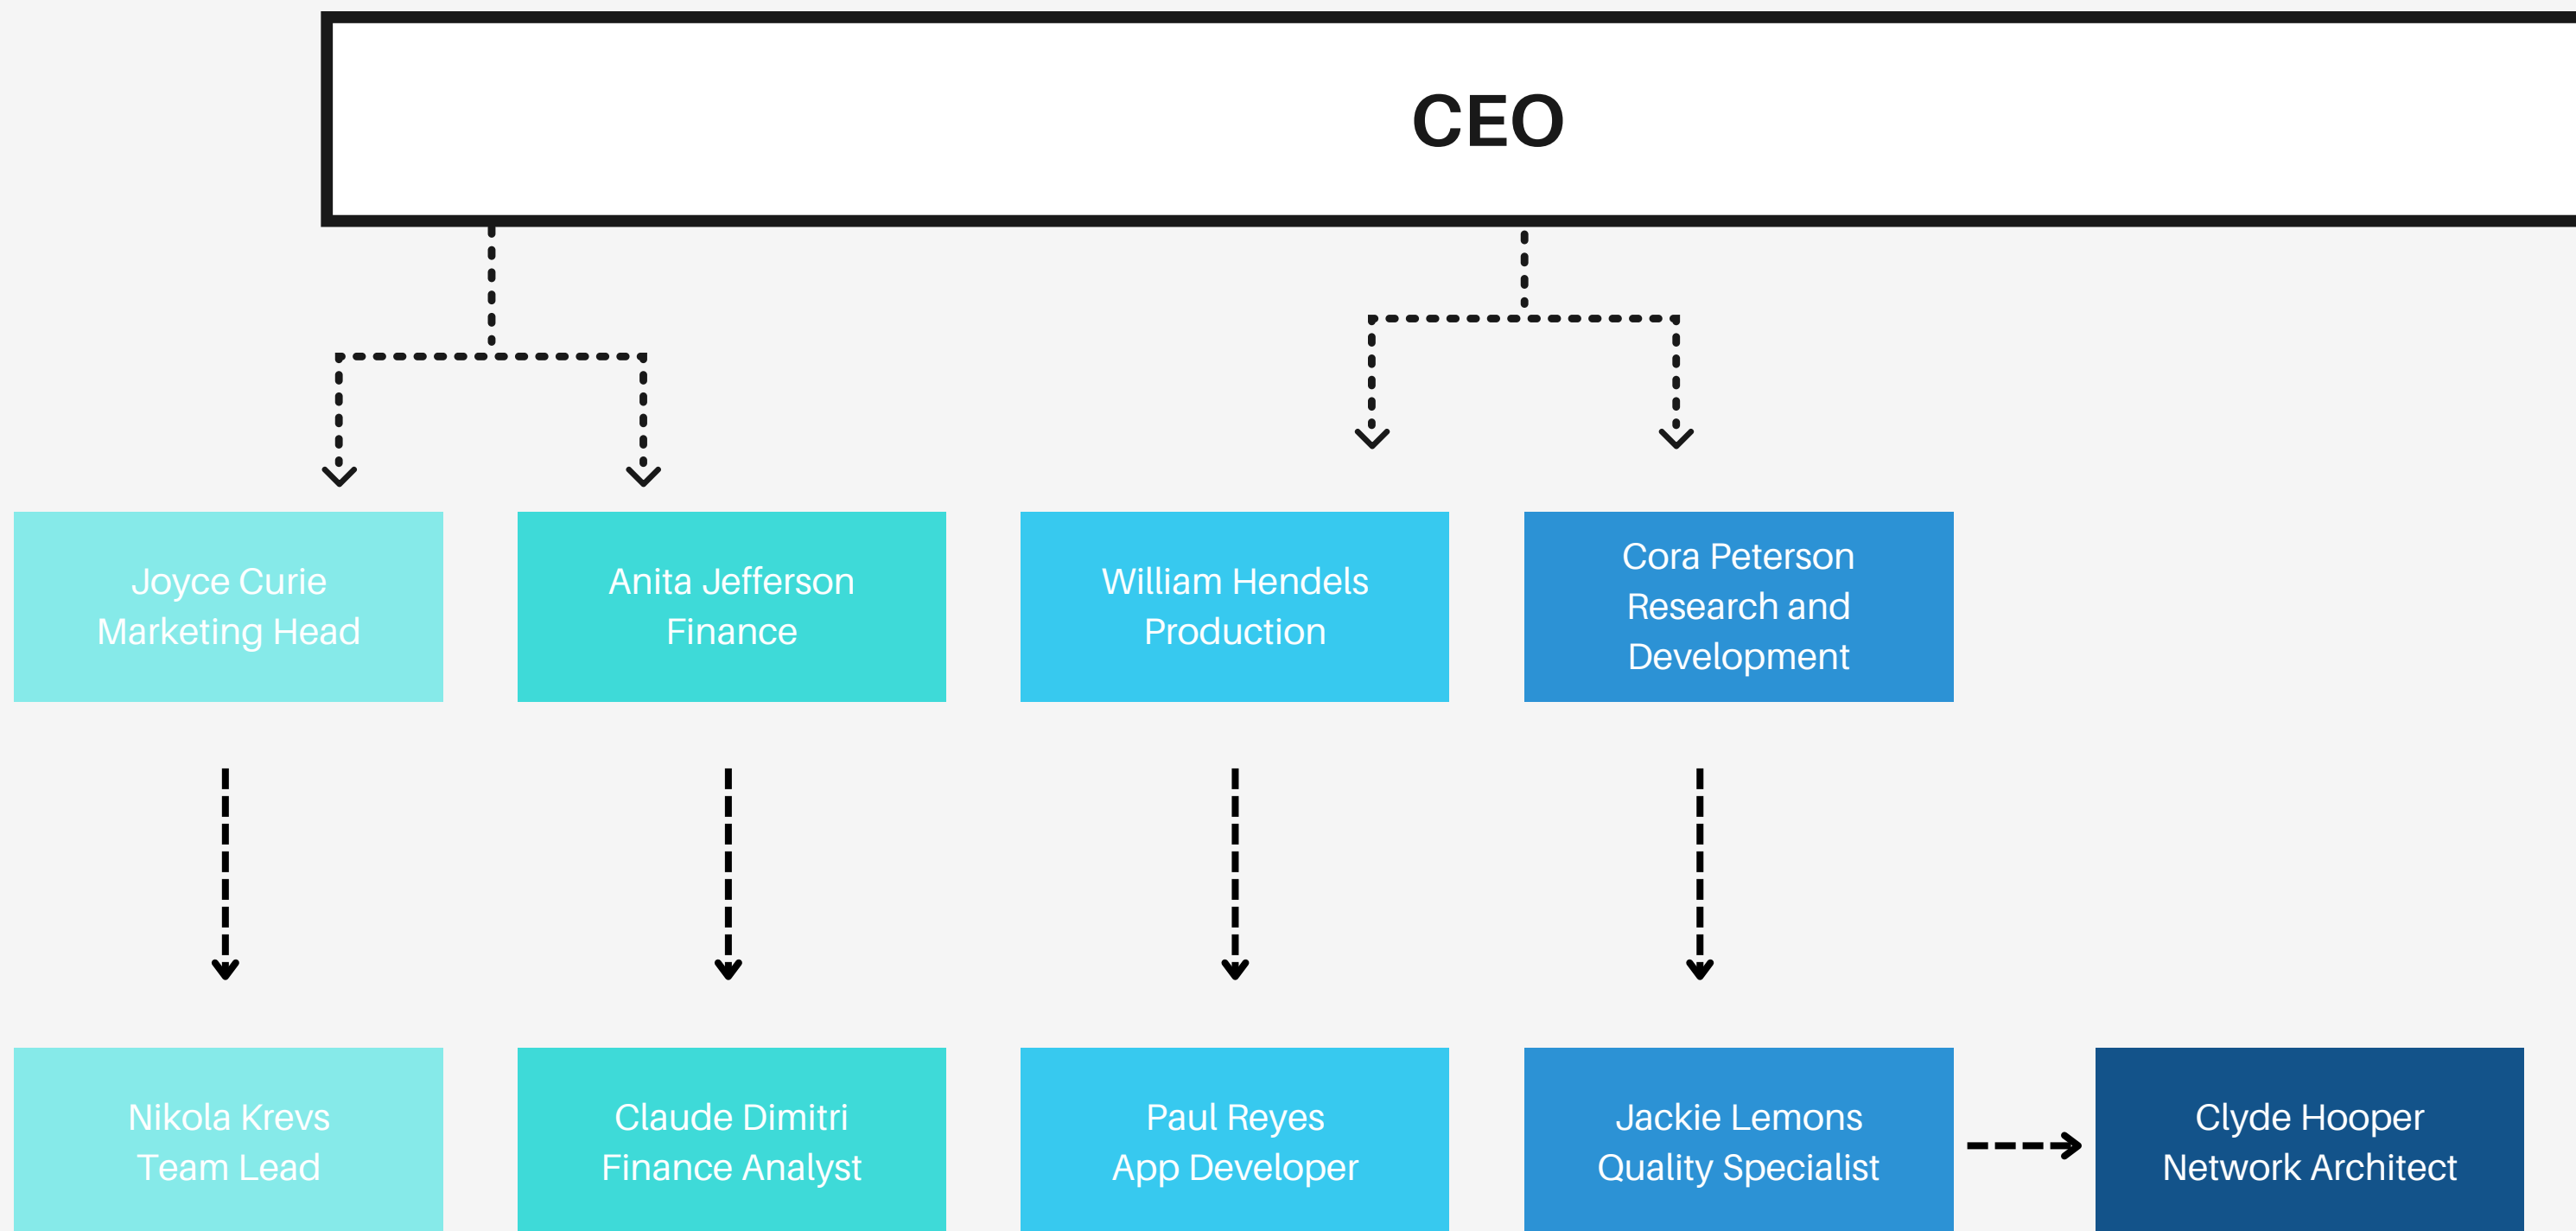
CEO

Joyce Curie
Marketing Head

Anita Jefferson
Finance

William Hendels
Production

Cora Peterson
Research and Development

Nikola Krevs
Team Lead

Claude Dimitri
Finance Analyst

Paul Reyes
App Developer

Jackie Lemons
Quality Specialist

Clyde Hooper
Network Architect